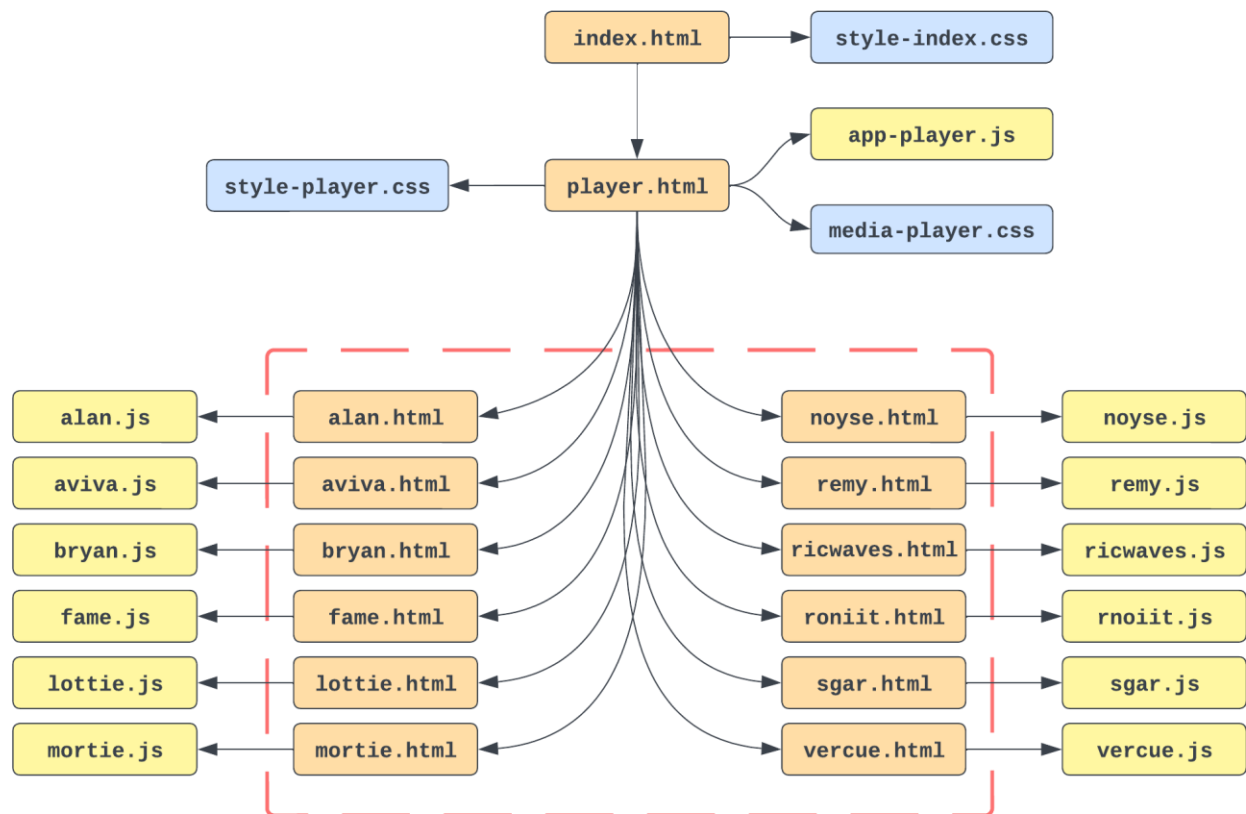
index.html
style-index.css
app-player.js
style-player.css
player.html
media-player.css
alan.js
alan.html
noyse.html
noyse.js
aviva.js
aviva.html
remy.html
remy.js
bryan.js
bryan.html
ricwaves.html
ricwaves.js
fame.js
fame.html
roniit.html
rnoiit.js
lottie.js
lottie.html
sgar.html
sgar.js
mortie.js
mortie.html
vercue.html
vercue.js